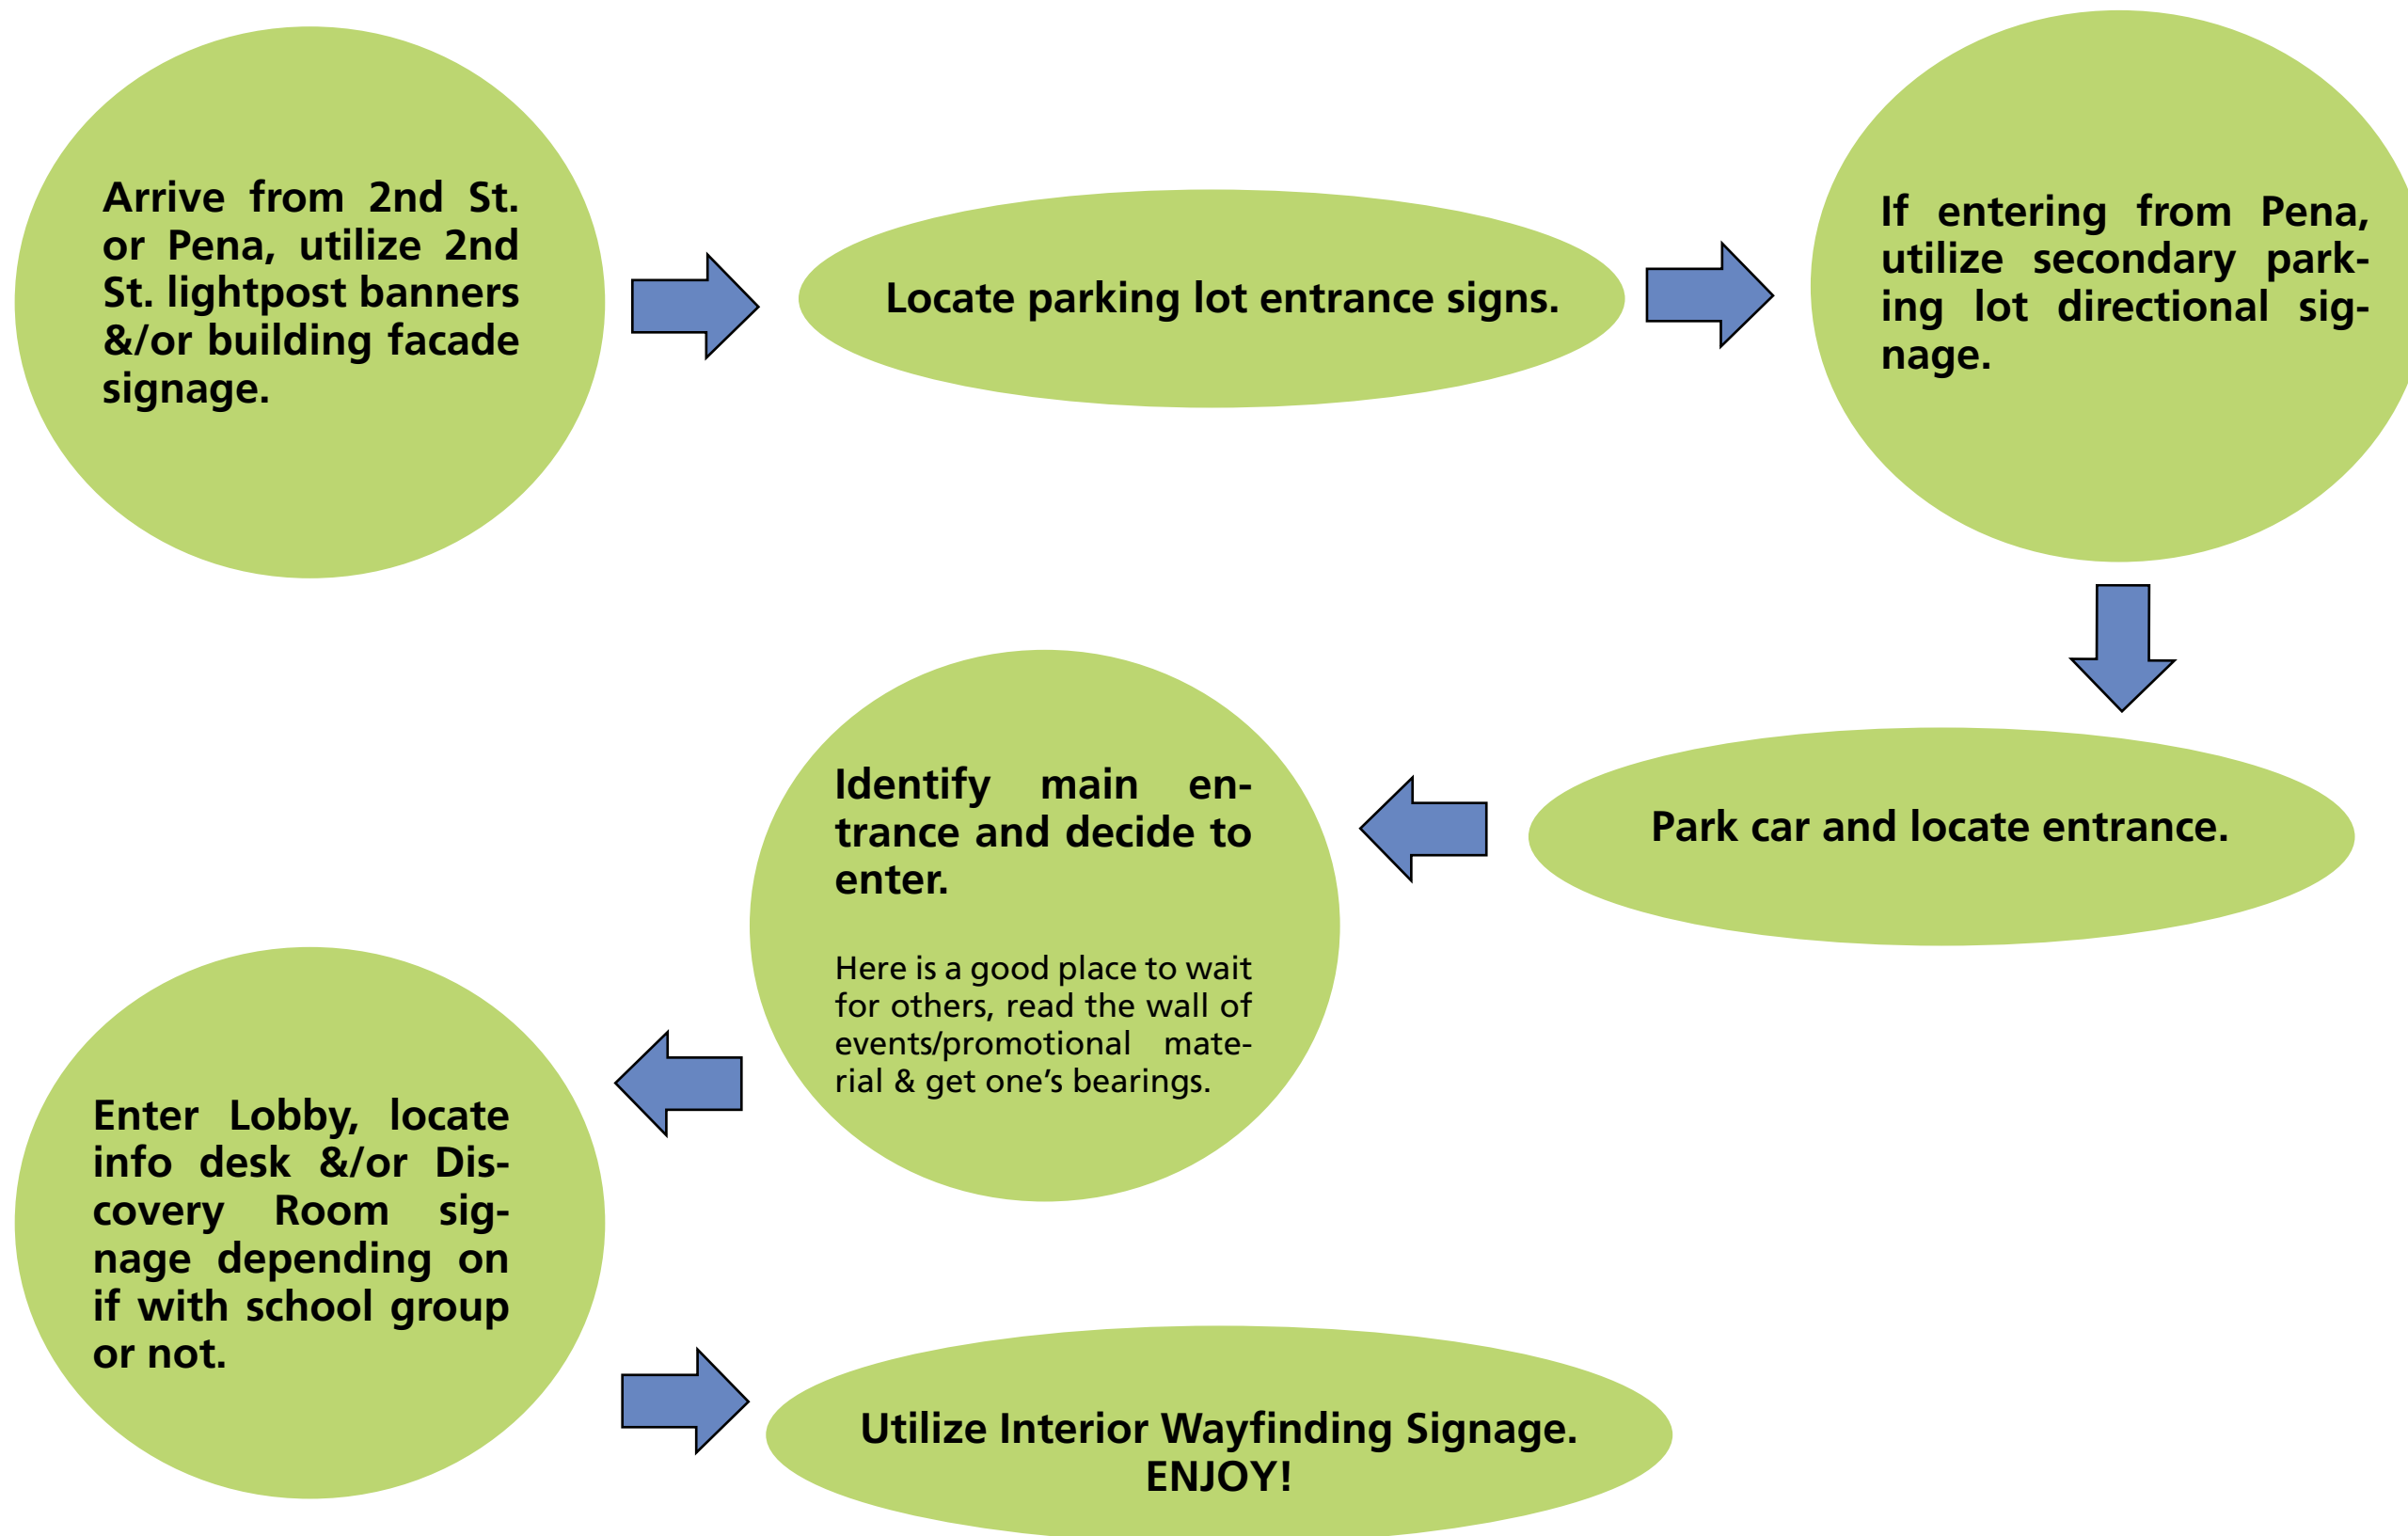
Arrive from 2nd St. or Pena, utilize 2nd St. lightpost banners &/or building facade signage.

Locate parking lot entrance signs.

If entering from Pena, utilize secondary parking lot directional signage.

Park car and locate entrance.

Identify main entrance and decide to enter.

Here is a good place to wait for others, read the wall of events/promotional material & get one's bearings.

Enter Lobby, locate info desk &/or Discovery Room signage depending on if with school group or not.

Utilize Interior Wayfinding Signage.
ENJOY!